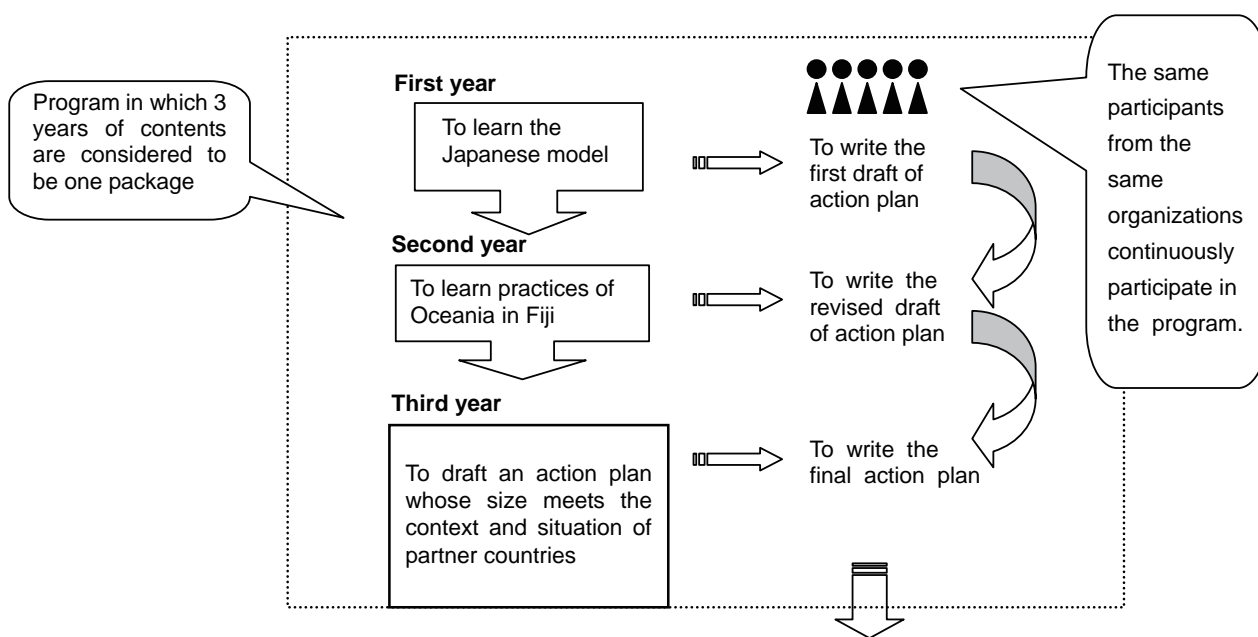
Program in which 3 years of contents are considered to be one package

First year

To learn the Japanese model

To write the first draft of action plan

The same participants from the same organizations continuously participate in the program.

Second year

To learn practices of Oceania in Fiji

To write the revised draft of action plan

Third year

To draft an action plan whose size meets the context and situation of partner countries

To write the final action plan